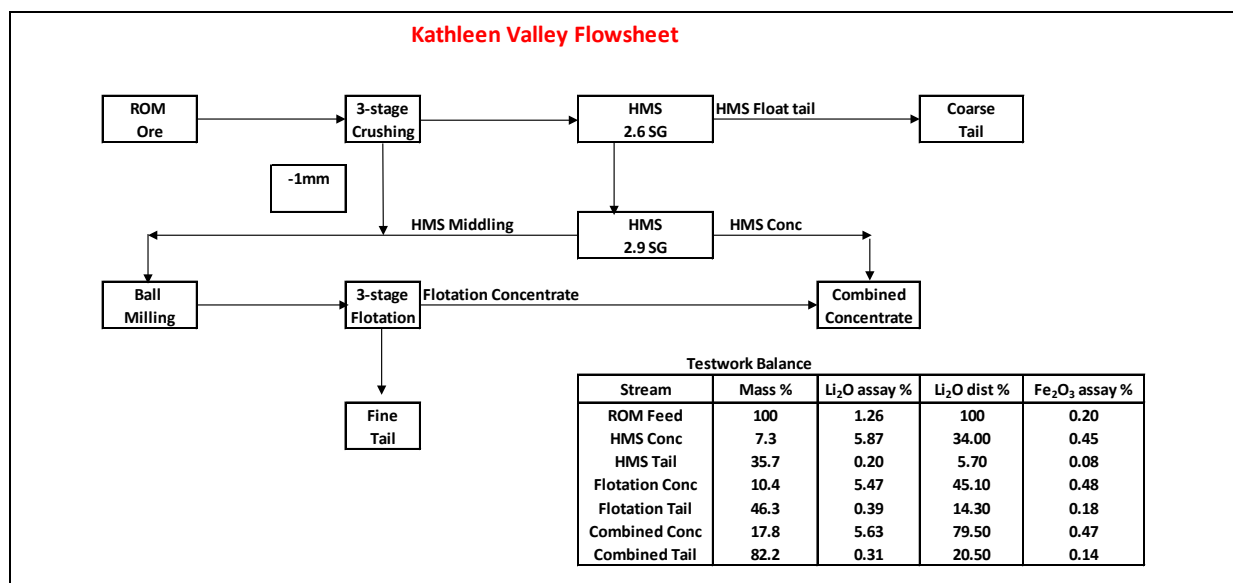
Kathleen Valley Flowsheet

ROM Ore

3-stage Crushing

HMS 2.6 SG

HMS Float tail

Coarse Tail

-1mm

HMS Middling

HMS 2.9 SG

HMS Conc

Ball Milling

3-stage Flotation

Flotation Concentrate

Combined Concentrate

Fine Tail

Testwork Balance

| Stream | Mass % | $Li_2O$ assay % | $Li_2O$ dist % | $Fe_2O_3$ assay % |
|---|---|---|---|---|
| ROM Feed | 100 | 1.26 | 100 | 0.20 |
| HMS Conc | 7.3 | 5.87 | 34.00 | 0.45 |
| HMS Tail | 35.7 | 0.20 | 5.70 | 0.08 |
| Flotation Conc | 10.4 | 5.47 | 45.10 | 0.48 |
| Flotation Tail | 46.3 | 0.39 | 14.30 | 0.18 |
| Combined Conc | 17.8 | 5.63 | 79.50 | 0.47 |
| Combined Tail | 82.2 | 0.31 | 20.50 | 0.14 |